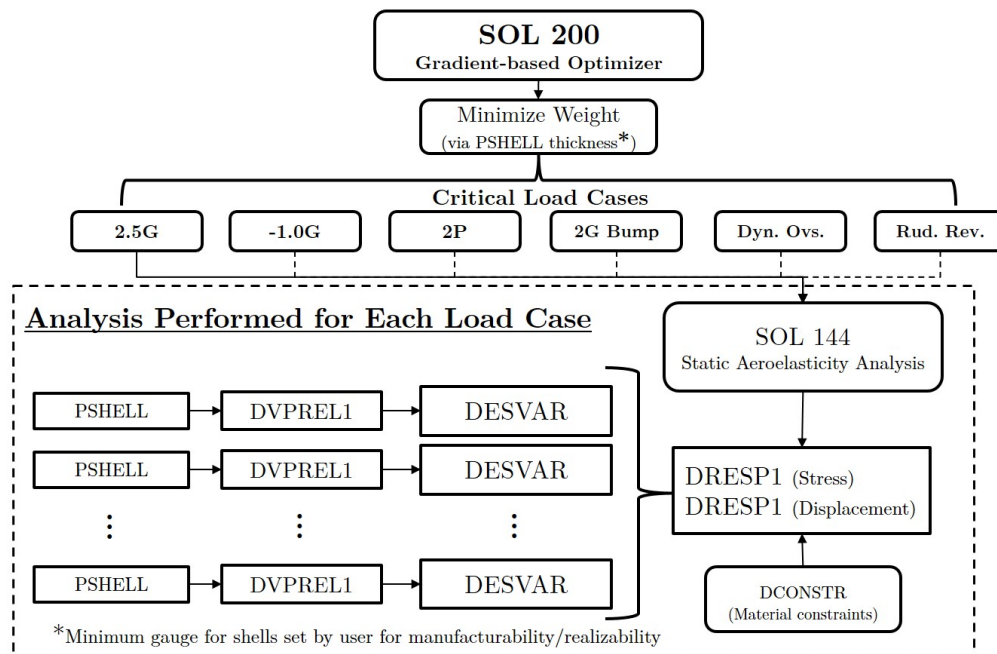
SOL 200
Gradient-based Optimizer

Minimize Weight
(via PSHELL thickness*)

Critical Load Cases

2.5G

-1.0G

2P

2G Bump

Dyn. Ovs.

Rud. Rev.

Analysis Performed for Each Load Case

SOL 144
Static Aeroelasticity Analysis

PSHELL

DVPREL1

DESVAR

PSHELL

DVPREL1

DESVAR

⋮

⋮

⋮

PSHELL

DVPREL1

DESVAR

DRESP1 (Stress)
DRESP1 (Displacement)

DCONSTR
(Material constraints)

*Minimum gauge for shells set by user for manufacturability/realizability